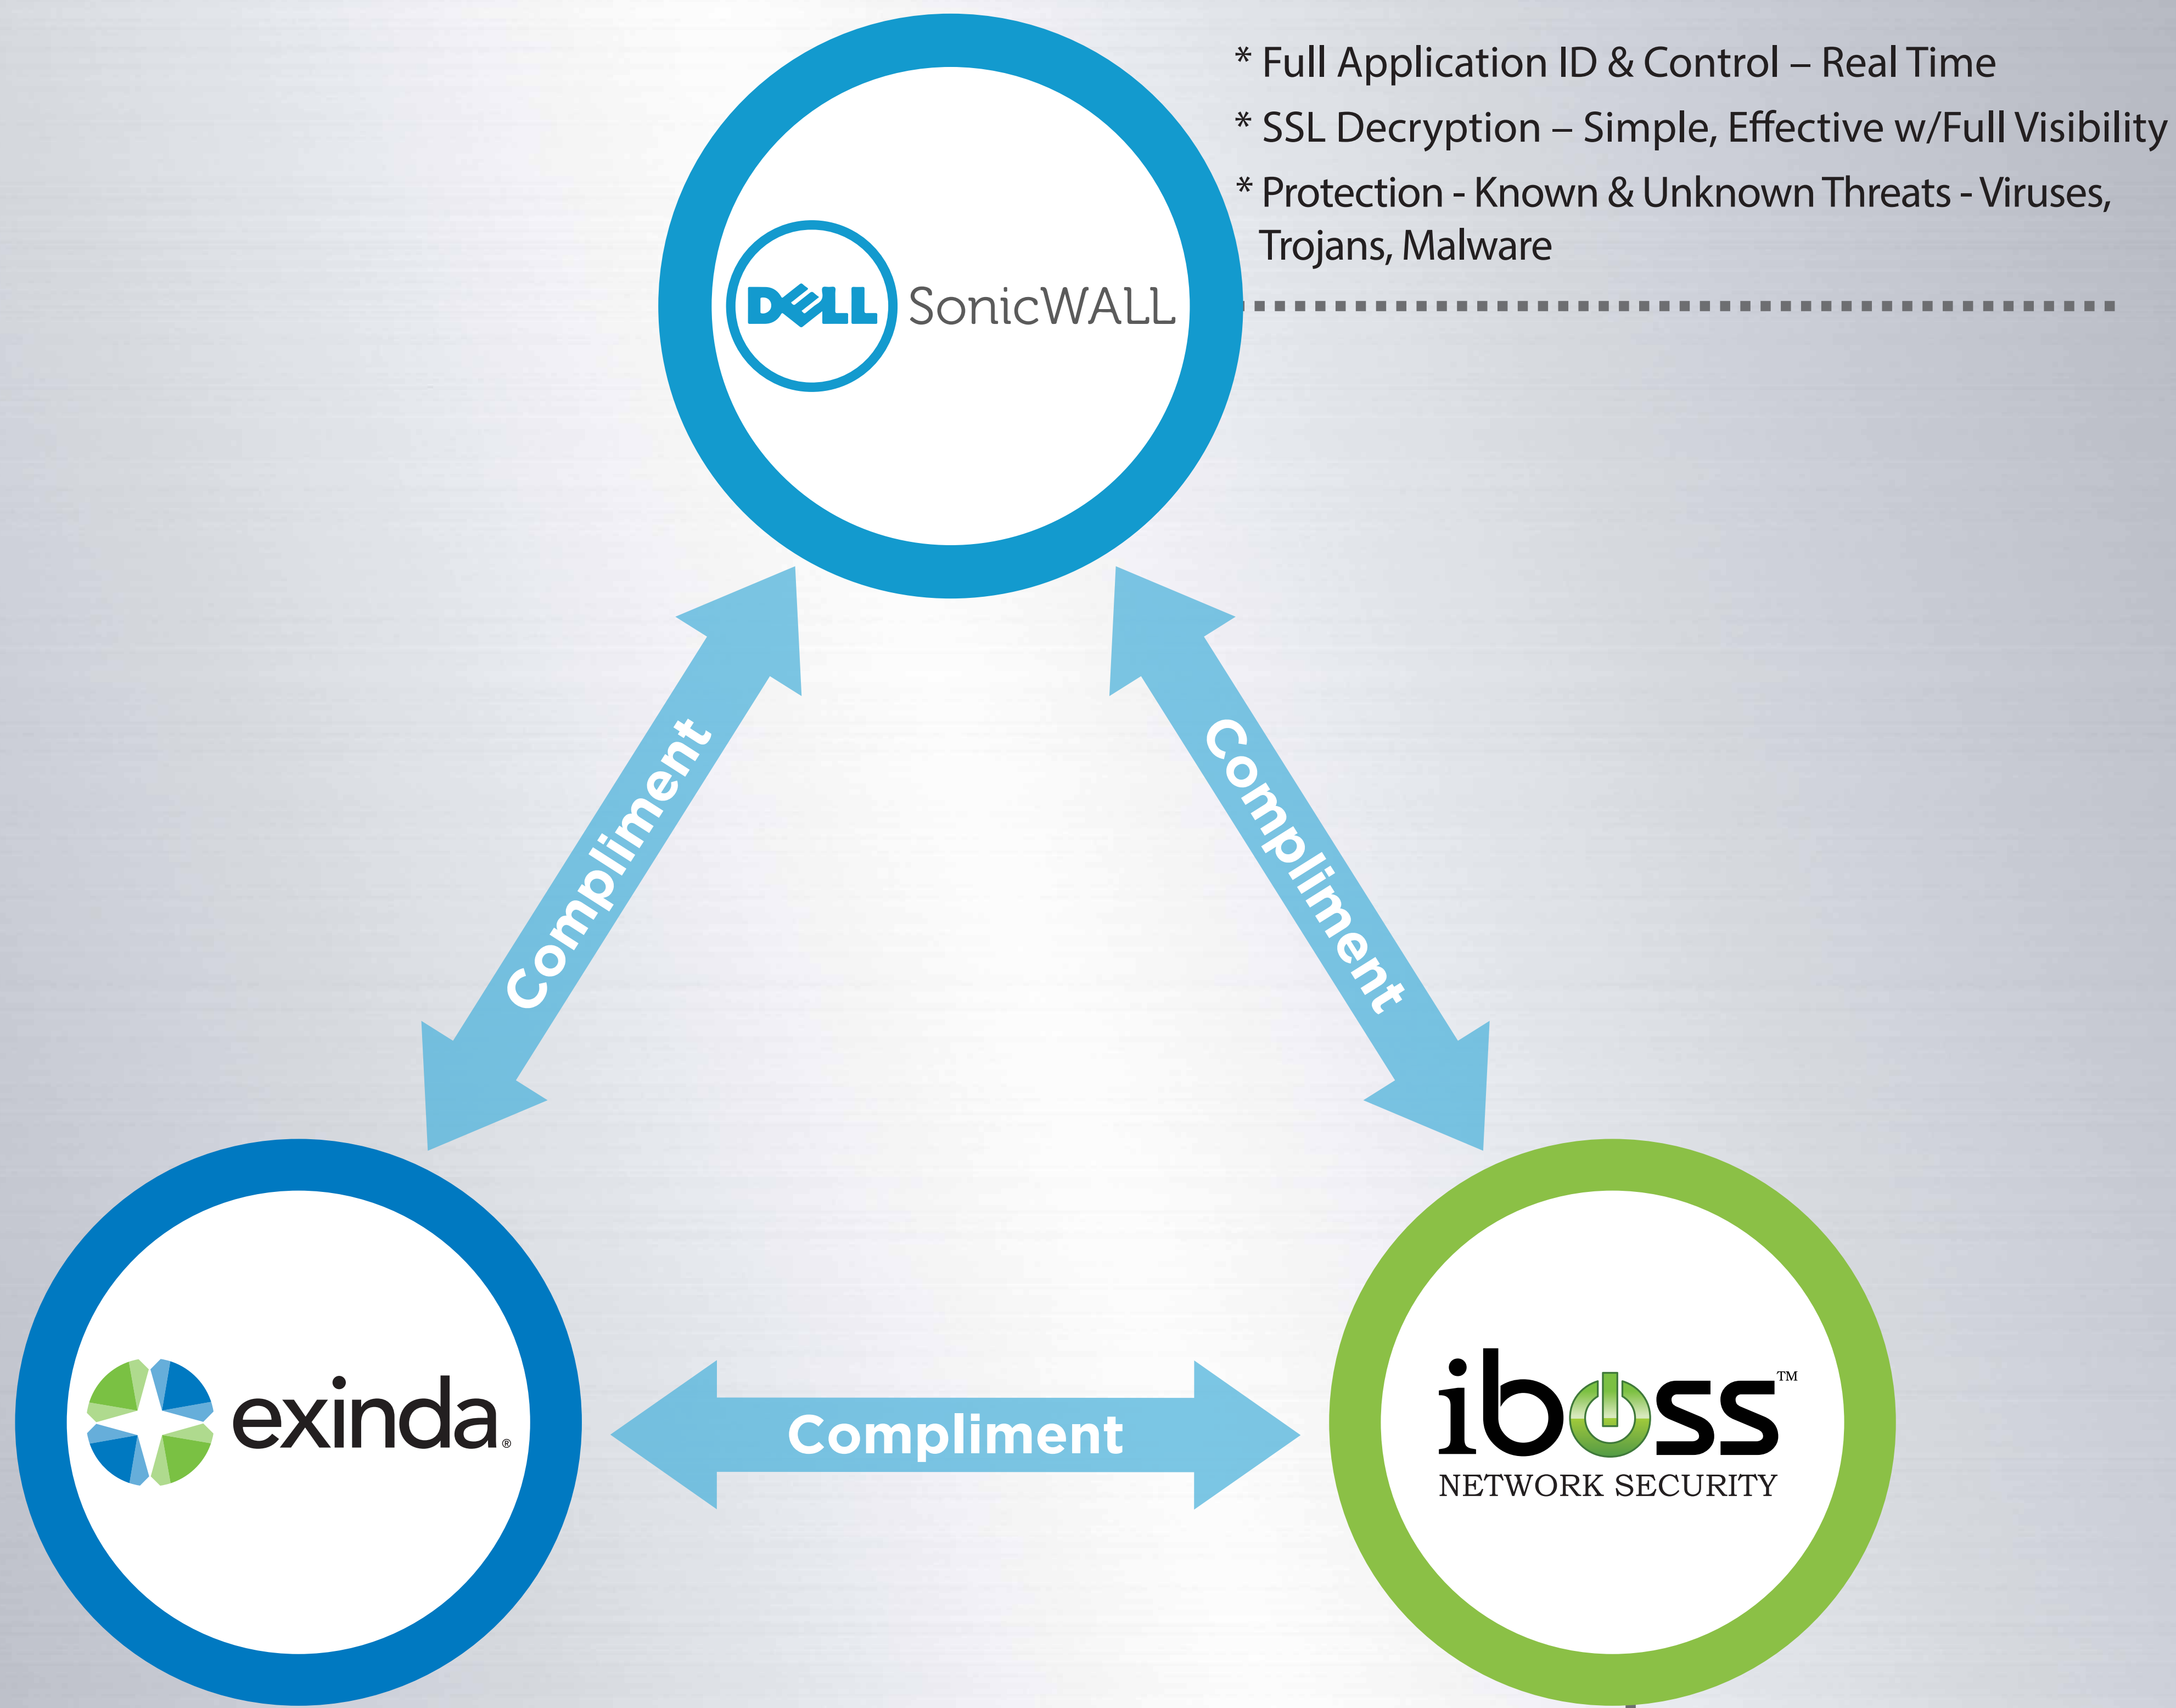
* Full Application ID & Control – Real Time
* SSL Decryption – Simple, Effective w/Full Visibility
* Protection - Known & Unknown Threats - Viruses, Trojans, Malware

DELL SonicWALL

Compliment

Compliment

exinda

Compliment

iboss™
NETWORK SECURITY